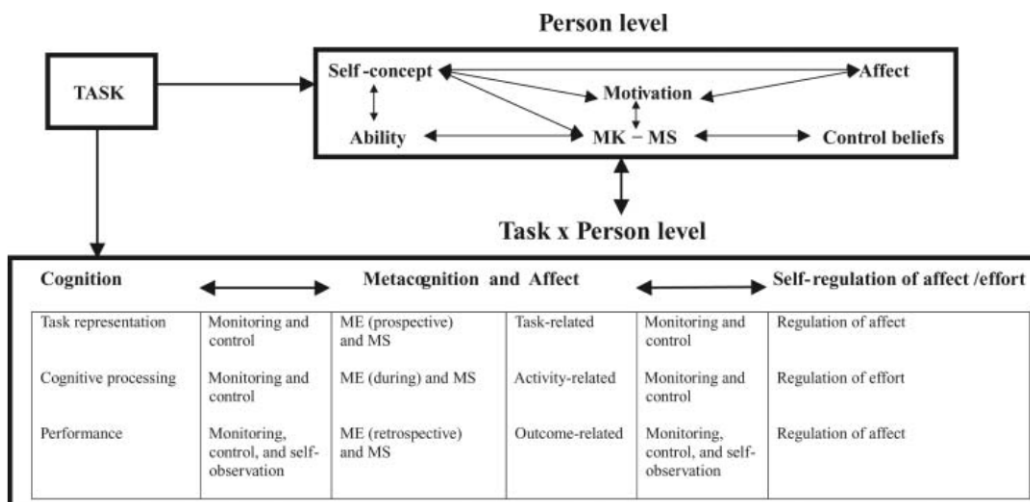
Person level

TASK

Self-concept

Affect

Motivation

Ability

MK – MS

Control beliefs

Task x Person level

Cognition

Metacognition and Affect

Self-regulation of affect /effort

| | | | | | |
|---|---|---|---|---|---|
| Task representation | Monitoring and control | ME (prospective) and MS | Task-related | Monitoring and control | Regulation of affect |
| Cognitive processing | Monitoring and control | ME (during) and MS | Activity-related | Monitoring and control | Regulation of effort |
| Performance | Monitoring, control, and self-observation | ME (retrospective) and MS | Outcome-related | Monitoring, control, and self-observation | Regulation of affect |